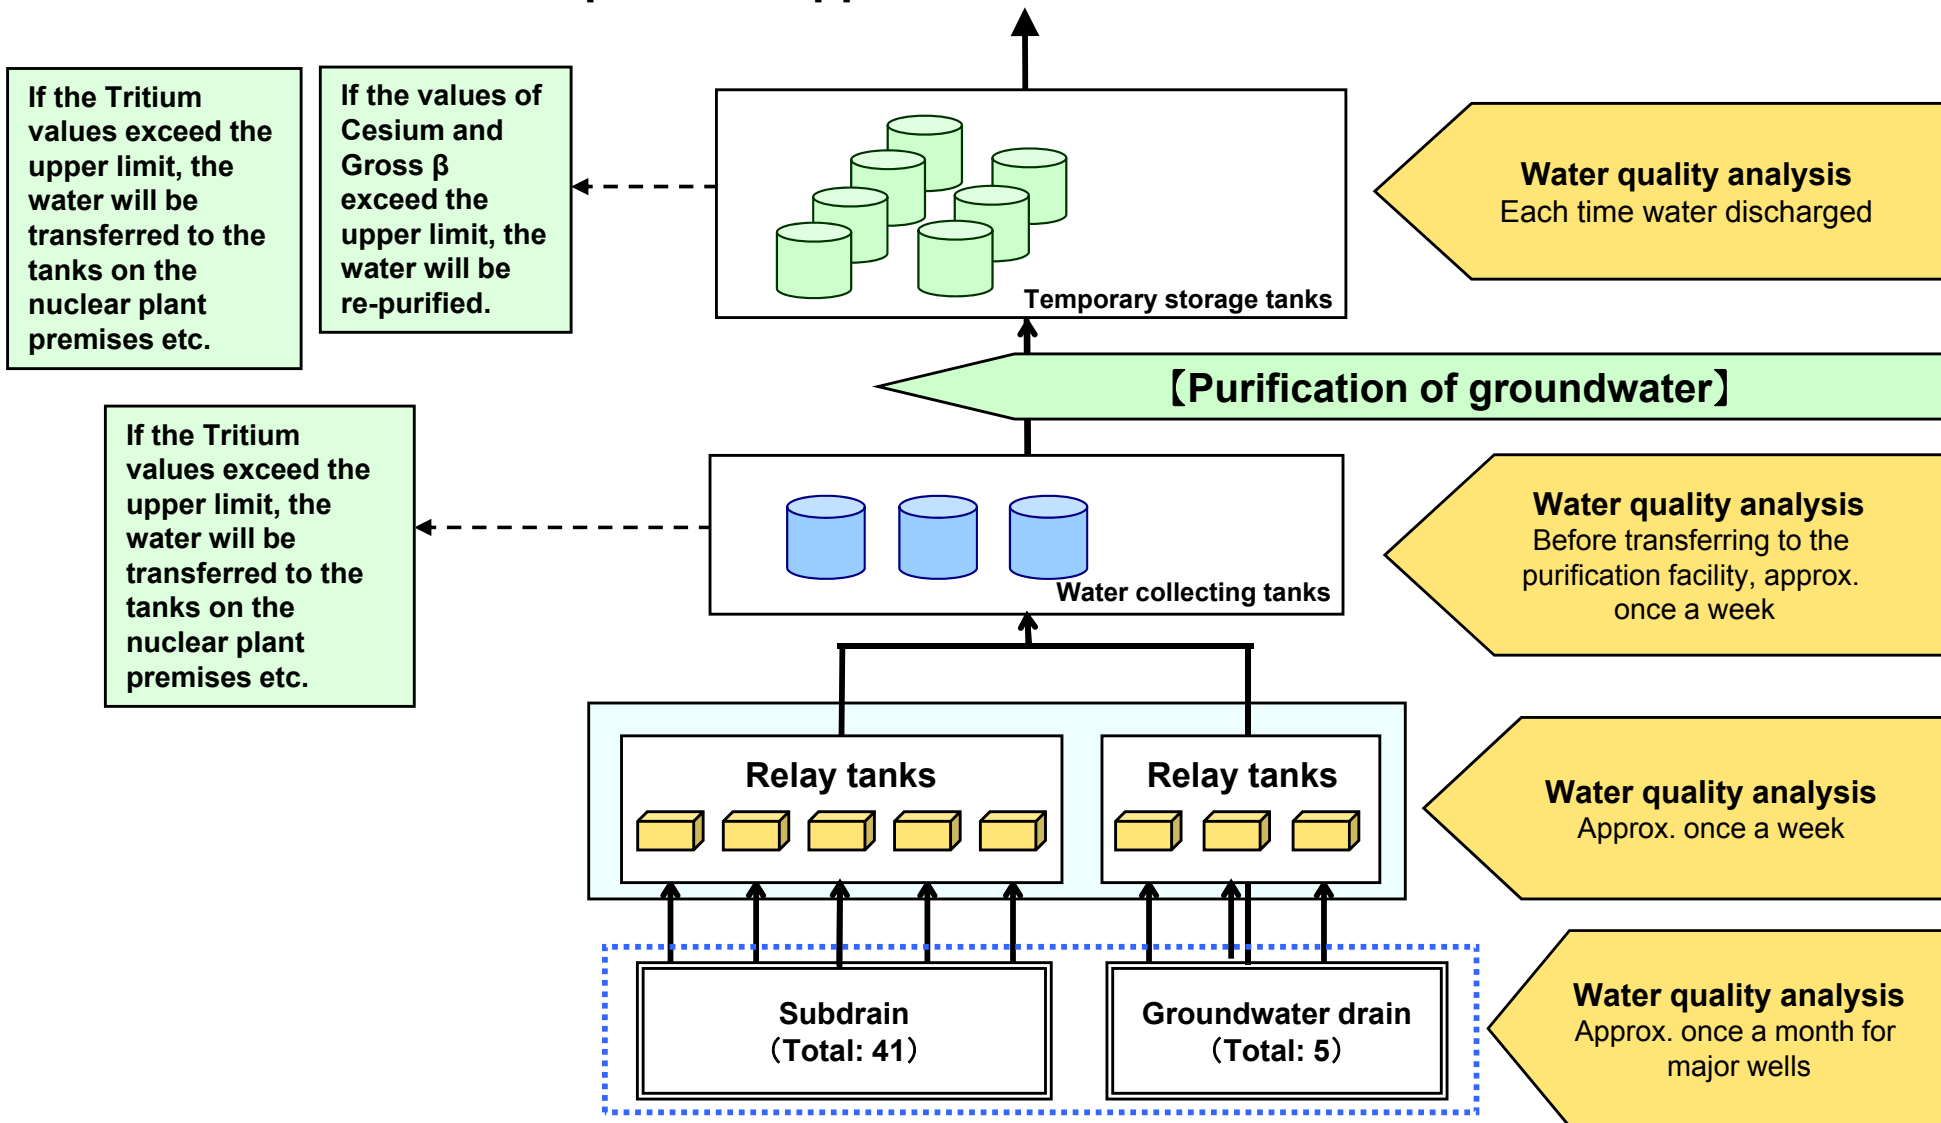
If the Tritium values exceed the upper limit, the water will be transferred to the tanks on the nuclear plant premises etc.

If the values of Cesium and Gross β exceed the upper limit, the water will be re-purified.

Temporary storage tanks

Water quality analysis
Each time water discharged

【Purification of groundwater】

If the Tritium values exceed the upper limit, the water will be transferred to the tanks on the nuclear plant premises etc.

Water collecting tanks

Water quality analysis
Before transferring to the purification facility, approx. once a week

Relay tanks

Relay tanks

Water quality analysis
Approx. once a week

Subdrain
（Total: 41）

Groundwater drain
（Total: 5）

Water quality analysis
Approx. once a month for major wells